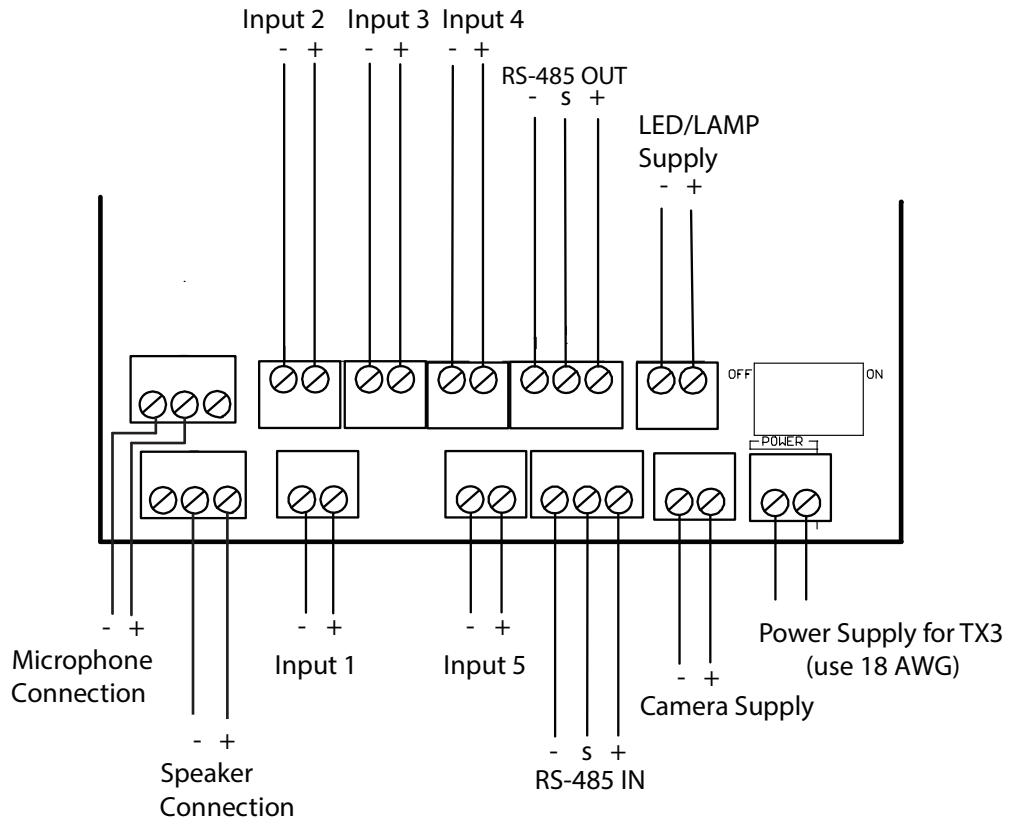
Input 2
- +

Input 3
- +

Input 4
- +

RS-485 OUT
- s +

LED/LAMP Supply
- +

OFF

ON

POWER

- +
Microphone Connection

- +
Speaker Connection

- +
Input 1

- +
Input 5

- s +
RS-485 IN

- +
Camera Supply

Power Supply for TX3 (use 18 AWG)